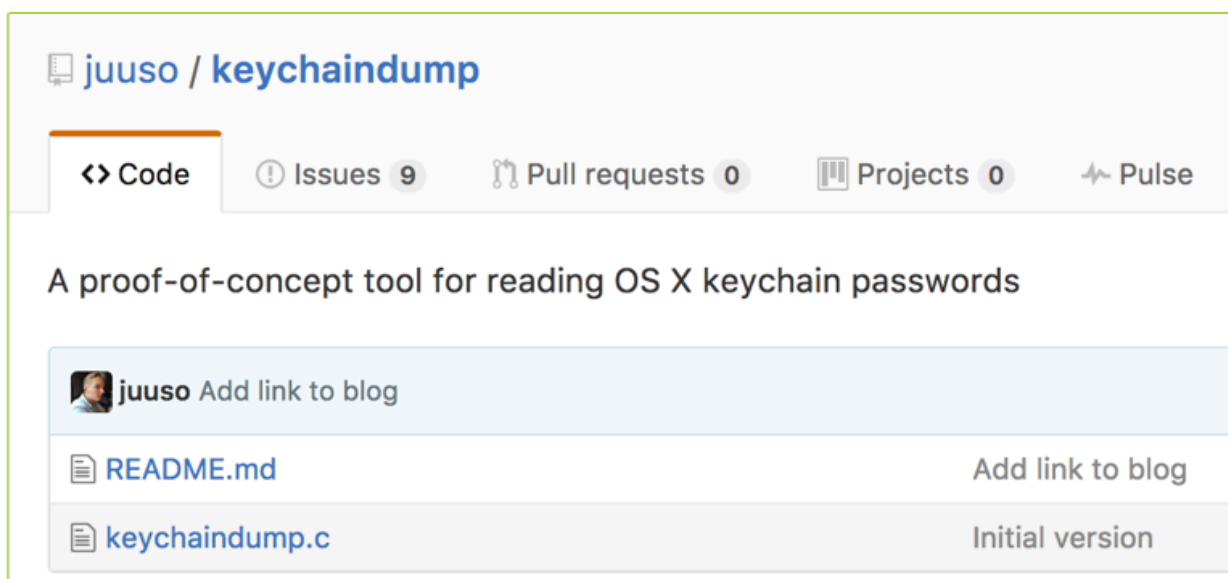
juuso / keychaindump

<> Code
Issues 9
Pull requests 0
Projects 0
Pulse

A proof-of-concept tool for reading OS X keychain passwords

juuso Add link to blog

| README.md | Add link to blog |
|---|---|
| keychaindump.c | Initial version |